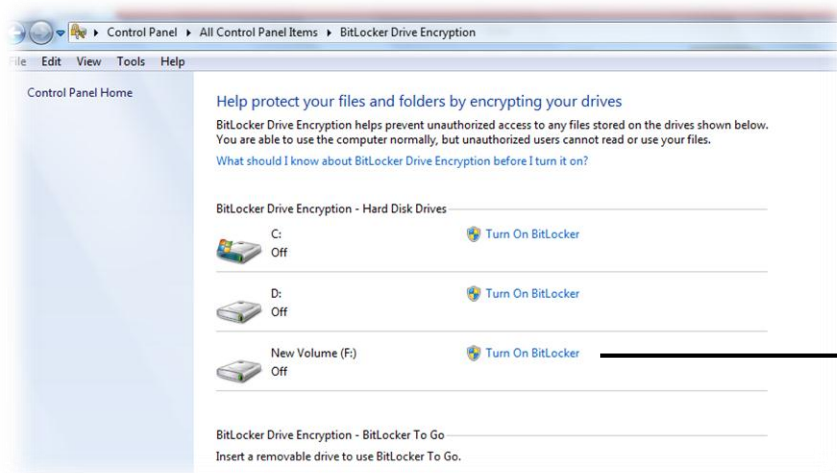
▸ Control Panel ▸ All Control Panel Items ▸ BitLocker Drive Encryption

ile Edit View Tools Help

Control Panel Home

Help protect your files and folders by encrypting your drives

BitLocker Drive Encryption helps prevent unauthorized access to any files stored on the drives shown below. You are able to use the computer normally, but unauthorized users cannot read or use your files.

What should I know about BitLocker Drive Encryption before I turn it on?

BitLocker Drive Encryption - Hard Disk Drives

C:
Off

Turn On BitLocker

D:
Off

Turn On BitLocker

New Volume (F:)
Off

Turn On BitLocker

BitLocker Drive Encryption - BitLocker To Go

Insert a removable drive to use BitLocker To Go.